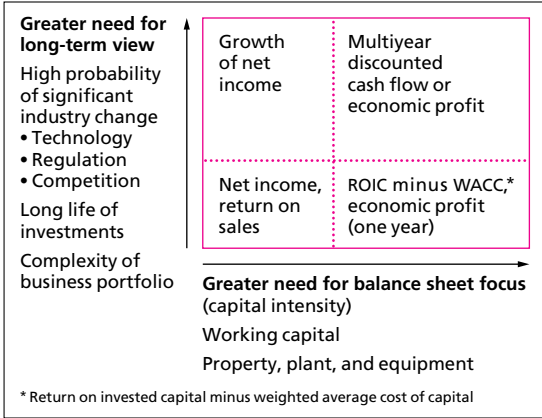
**Greater need for long-term view**

High probability of significant industry change
• Technology
• Regulation
• Competition

Long life of investments

Complexity of business portfolio

| Growth of net income | Multiyear discounted cash flow or economic profit |
|---|---|
| Net income, return on sales | ROIC minus WACC,* economic profit (one year) |

**Greater need for balance sheet focus** (capital intensity)

Working capital

Property, plant, and equipment

* Return on invested capital minus weighted average cost of capital